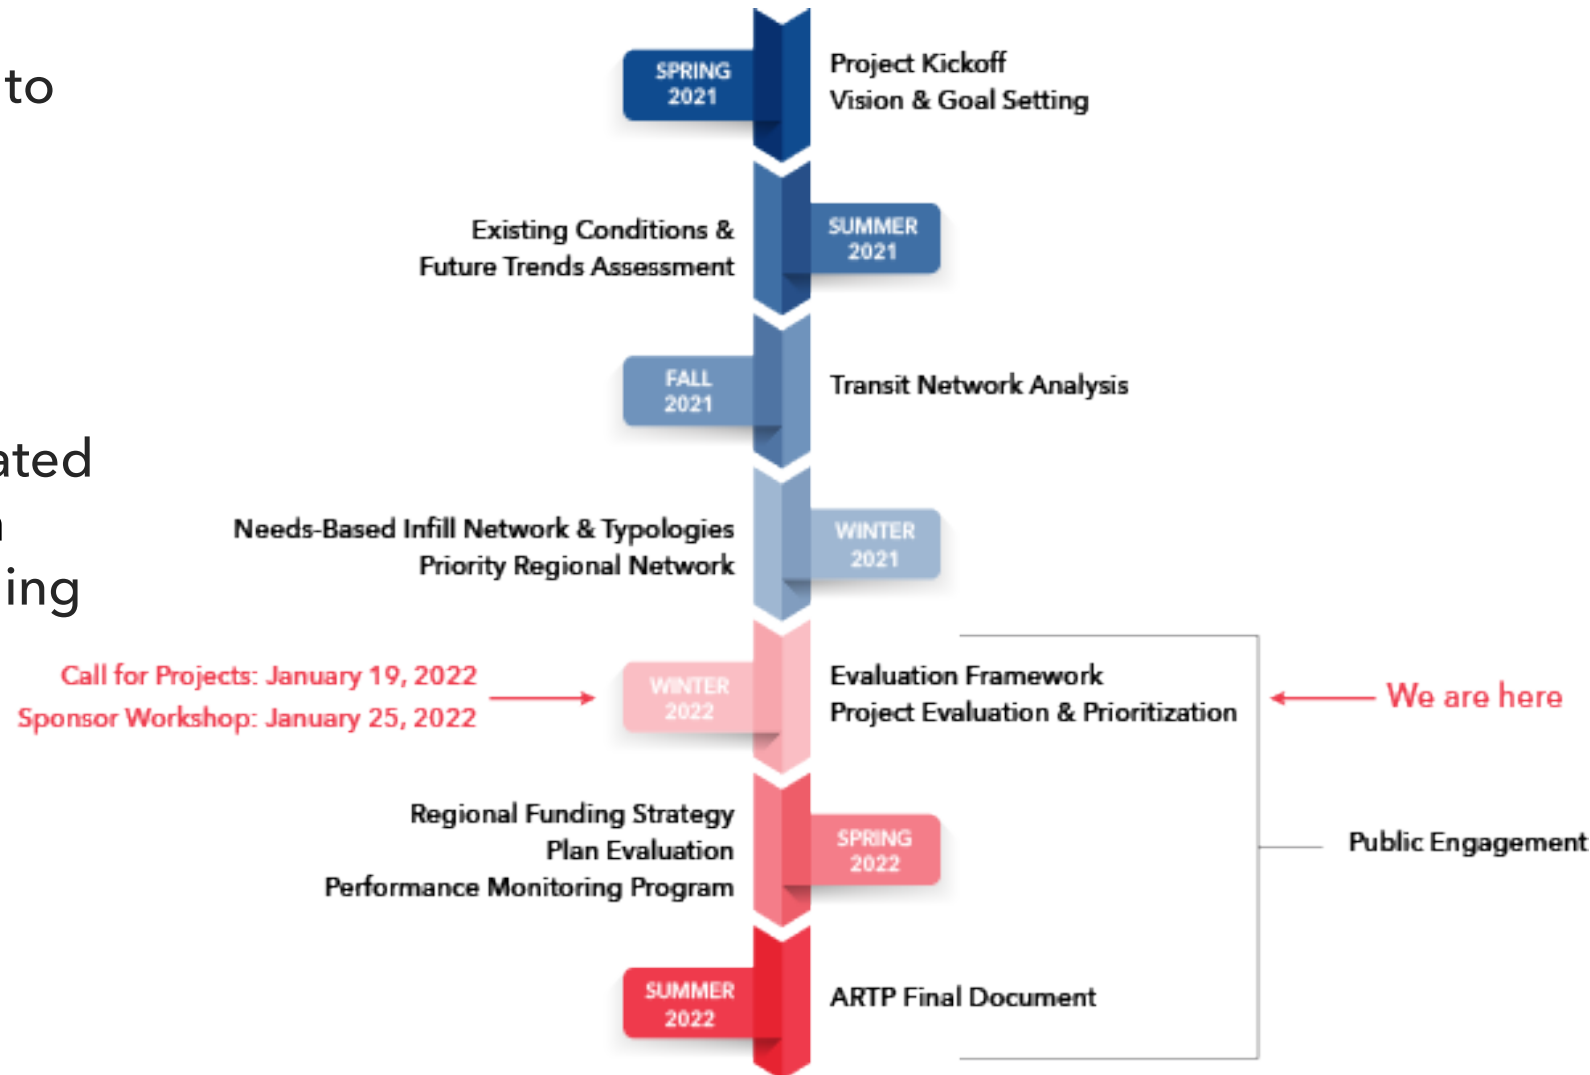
to

ated

ing

SPRING 2021

Project Kickoff
Vision & Goal Setting

Existing Conditions & Future Trends Assessment

SUMMER 2021

FALL 2021

Transit Network Analysis

Needs-Based Infill Network & Typologies
Priority Regional Network

WINTER 2021

Call for Projects: January 19, 2022
Sponsor Workshop: January 25, 2022

WINTER 2022

Evaluation Framework
Project Evaluation & Prioritization

We are here

Regional Funding Strategy
Plan Evaluation
Performance Monitoring Program

SPRING 2022

Public Engagement

SUMMER 2022

ARTP Final Document